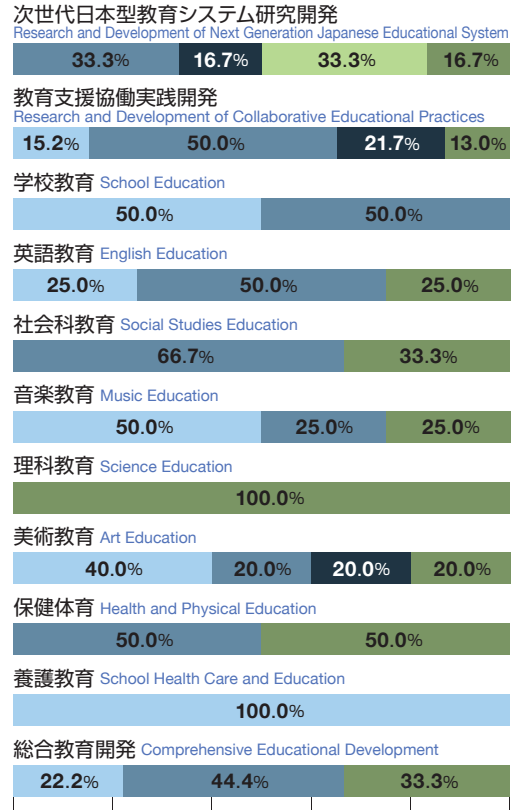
次世代日本型教育システム研究開発 Research and Development of Next Generation Japanese Educational System

33.3% 16.7% 33.3% 16.7%

教育支援協働実践開発 Research and Development of Collaborative Educational Practices

15.2% 50.0% 21.7% 13.0%

学校教育 School Education

50.0% 50.0%

英語教育 English Education

25.0% 50.0% 25.0%

社会科教育 Social Studies Education

66.7% 33.3%

音楽教育 Music Education

50.0% 25.0% 25.0%

理科教育 Science Education

100.0%

美術教育 Art Education

40.0% 20.0% 20.0% 20.0%

保健体育 Health and Physical Education

50.0% 50.0%

養護教育 School Health Care and Education

100.0%

総合教育開発 Comprehensive Educational Development

22.2% 44.4% 33.3%